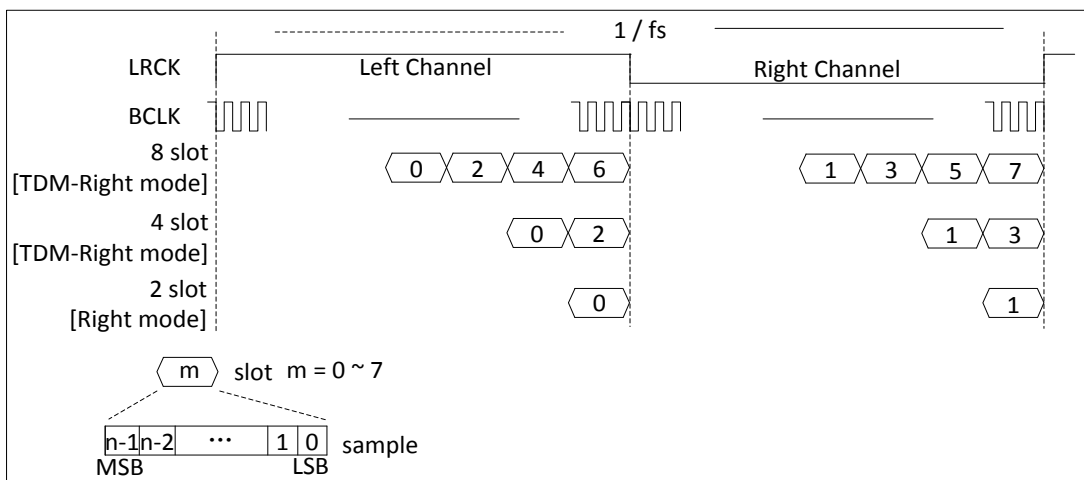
1 / fs

LRCK
Left Channel
Right Channel

BCLK

8 slot
[TDM-Right mode]
0 2 4 6
1 3 5 7

4 slot
[TDM-Right mode]
0 2
1 3

2 slot
[Right mode]
0
1

m slot $m = 0 \sim 7$

| n-1 | n-2 | ··· | 1 | 0 |
|---|---|---|---|---|

sample
MSB
LSB